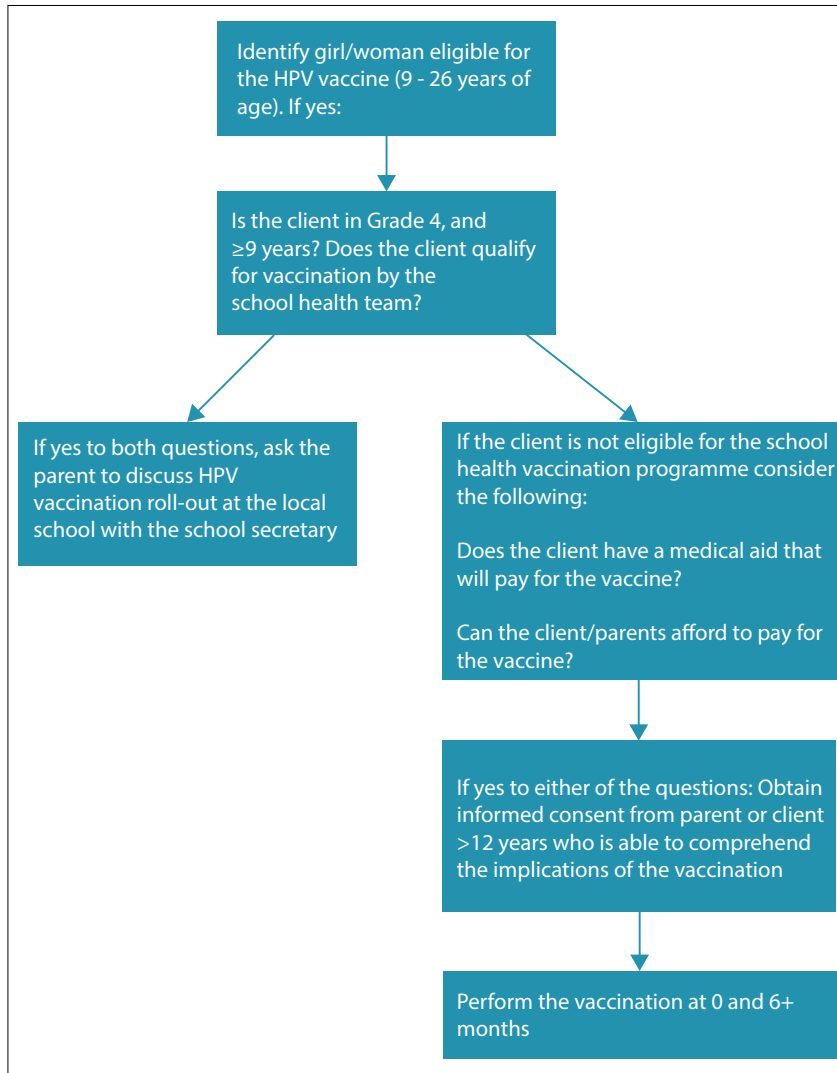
Identify girl/woman eligible for the HPV vaccine (9 - 26 years of age). If yes:

Is the client in Grade 4, and ≥9 years? Does the client qualify for vaccination by the school health team?

If yes to both questions, ask the parent to discuss HPV vaccination roll-out at the local school with the school secretary

If the client is not eligible for the school health vaccination programme consider the following:

Does the client have a medical aid that will pay for the vaccine?

Can the client/parents afford to pay for the vaccine?

If yes to either of the questions: Obtain informed consent from parent or client >12 years who is able to comprehend the implications of the vaccination

Perform the vaccination at 0 and 6+ months